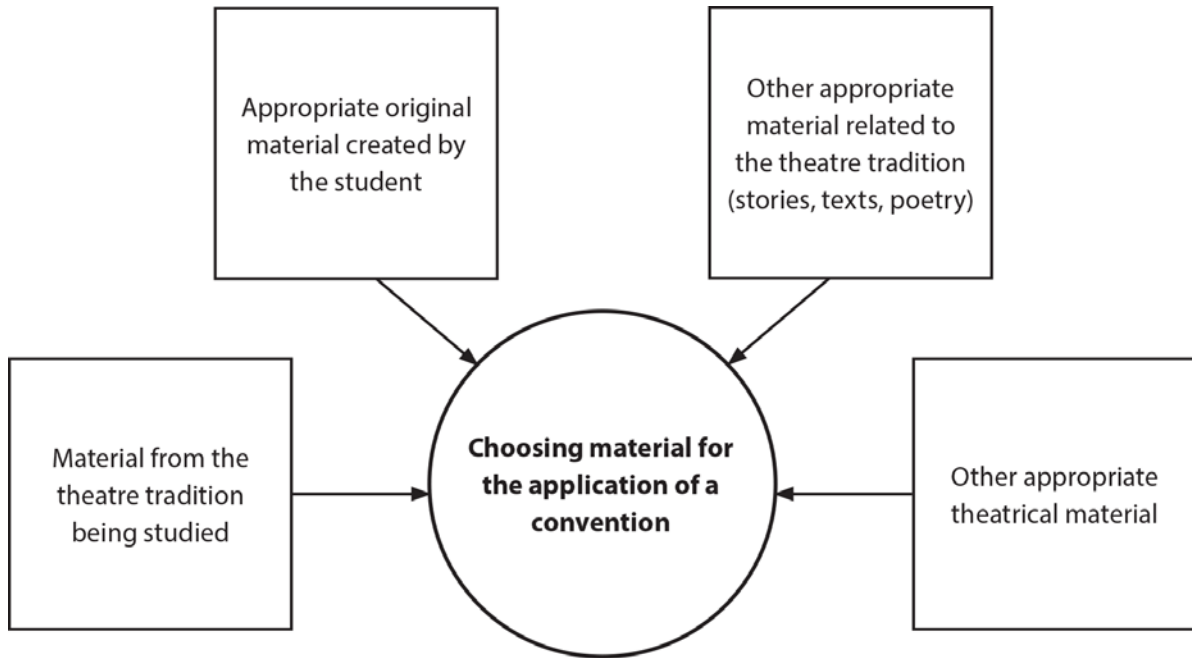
Appropriate original material created by the student

Other appropriate material related to the theatre tradition (stories, texts, poetry)

Material from the theatre tradition being studied

**Choosing material for the application of a convention**

Other appropriate theatrical material